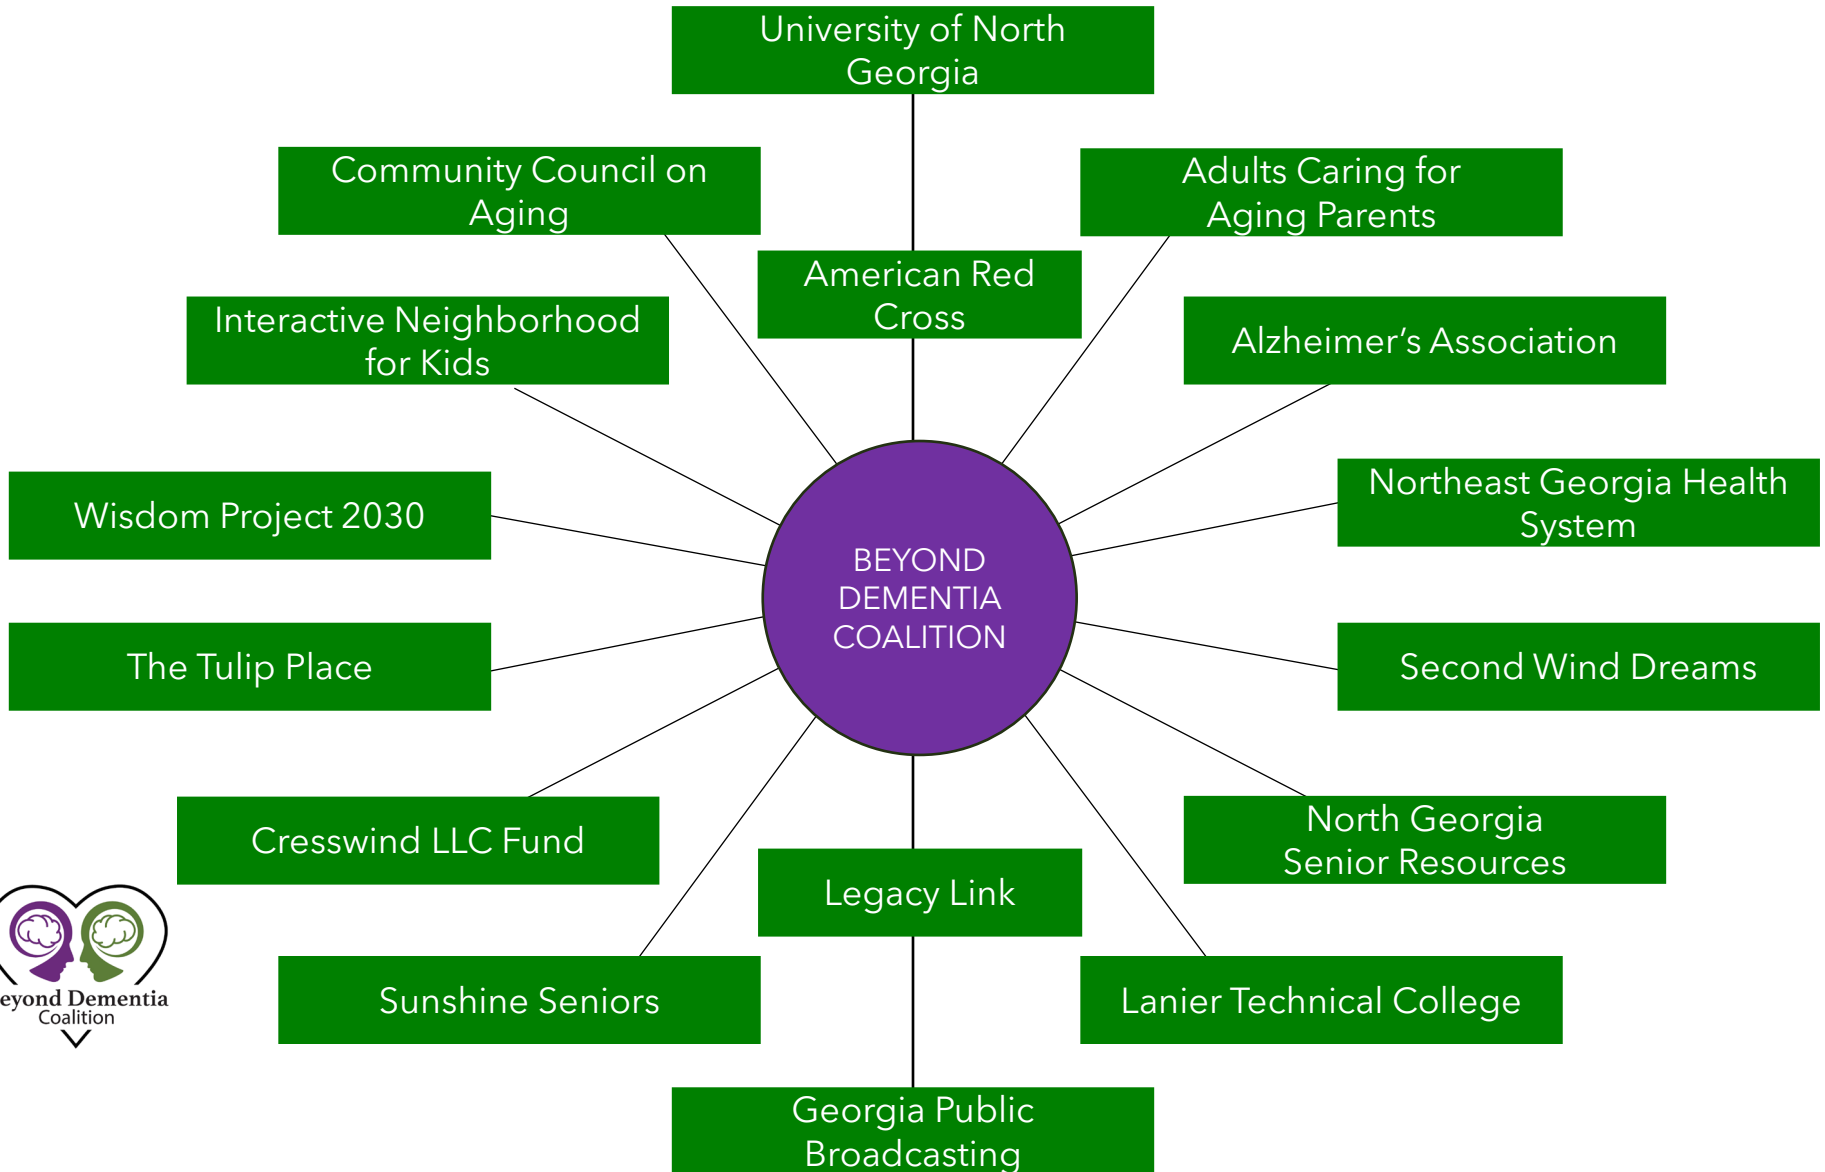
University of North Georgia

Community Council on Aging

Adults Caring for Aging Parents

American Red Cross

Interactive Neighborhood for Kids

Alzheimer's Association

Northeast Georgia Health System

Wisdom Project 2030

BEYOND DEMENTIA COALITION

The Tulip Place

Second Wind Dreams

Cresswind LLC Fund

North Georgia Senior Resources

Legacy Link

eyond Dementia Coalition

Sunshine Seniors

Lanier Technical College

Georgia Public Broadcasting